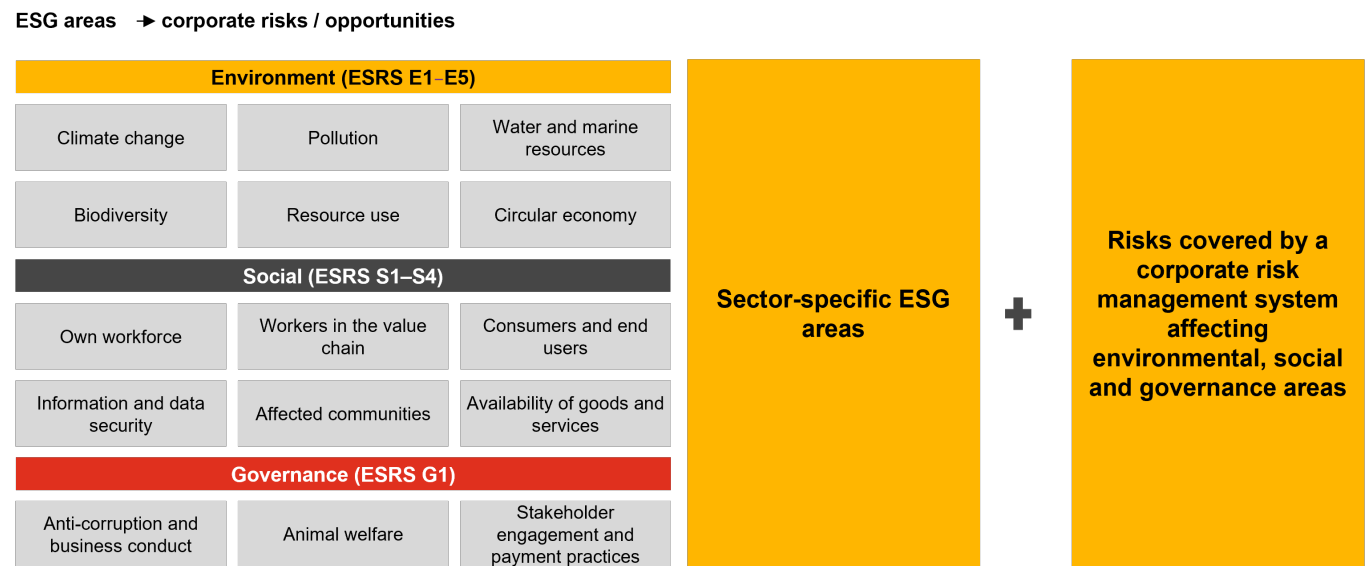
ESG areas ➔ corporate risks / opportunities

Environment (ESRS E1–E5)

| Climate change | Pollution | Water and marine resources |
|---|---|---|
| Biodiversity | Resource use | Circular economy |

Social (ESRS S1–S4)

| Own workforce | Workers in the value chain | Consumers and end users |
|---|---|---|
| Information and data security | Affected communities | Availability of goods and services |

Governance (ESRS G1)

| Anti-corruption and business conduct | Animal welfare | Stakeholder engagement and payment practices |
|---|---|---|

Sector-specific ESG areas

+

Risks covered by a corporate risk management system affecting environmental, social and governance areas